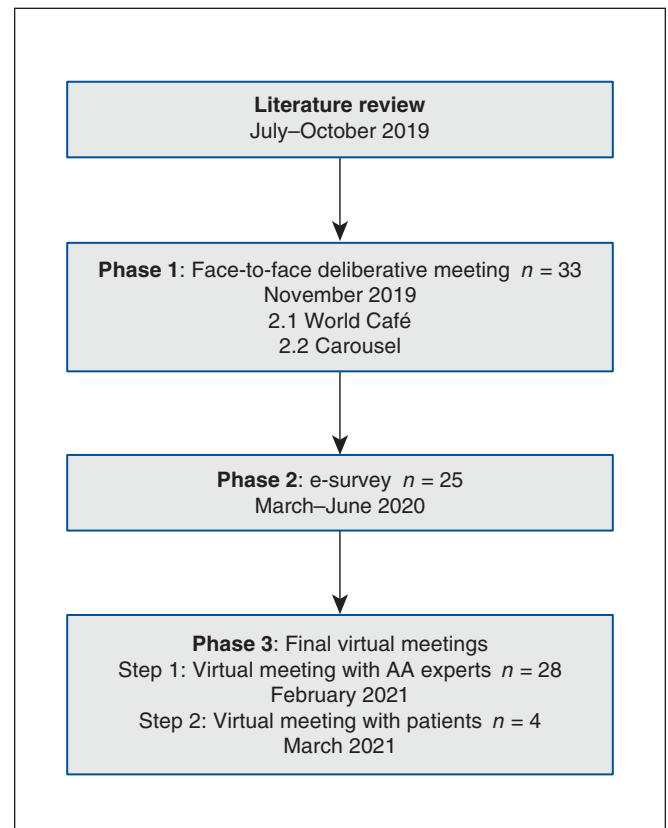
**Literature review**
July–October 2019

**Phase 1**: Face-to-face deliberative meeting $n = 33$
November 2019
2.1 World Café
2.2 Carousel

**Phase 2**: e-survey $n = 25$
March–June 2020

**Phase 3**: Final virtual meetings
Step 1: Virtual meeting with AA experts $n = 28$
February 2021
Step 2: Virtual meeting with patients $n = 4$
March 2021